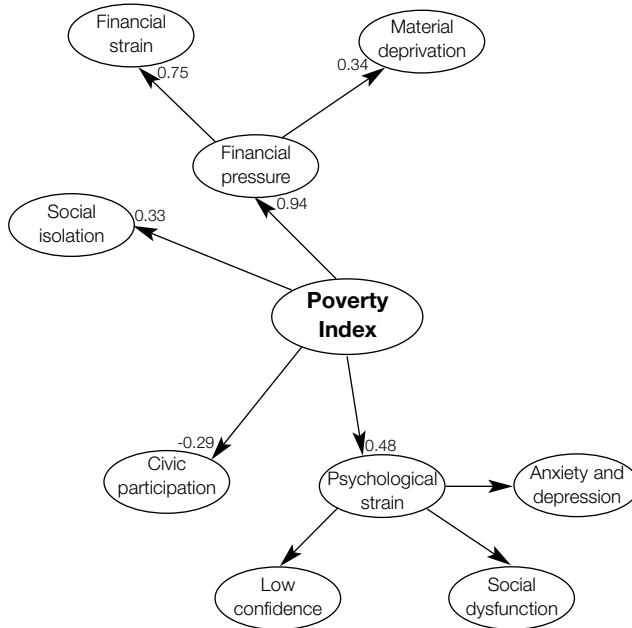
Financial strain

0.75

Material deprivation

0.34

Financial pressure

0.94

Social isolation

0.33

Poverty Index

-0.29

Civic participation

0.48

Psychological strain

Anxiety and depression

Low confidence

Social dysfunction